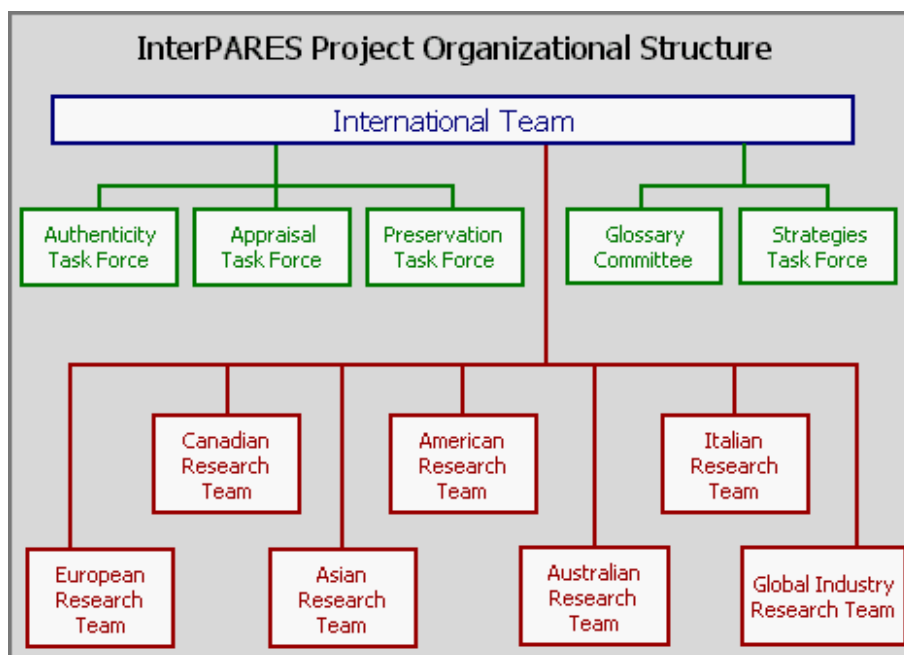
InterPARES Project Organizational Structure

International Team

Authenticity Task Force

Appraisal Task Force

Preservation Task Force

Glossary Committee

Strategies Task Force

Canadian Research Team

American Research Team

Italian Research Team

European Research Team

Asian Research Team

Australian Research Team

Global Industry Research Team